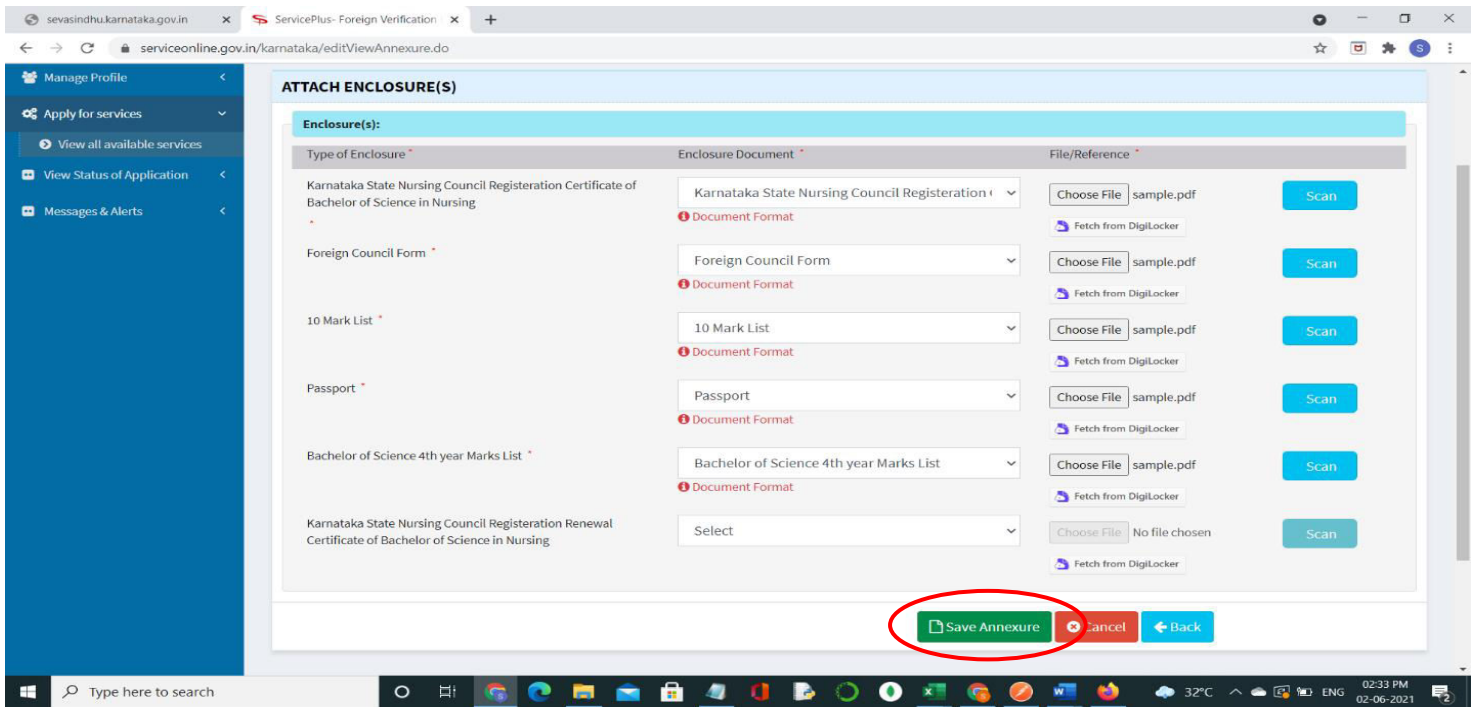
sevasindhu.karnataka.gov.in ×
ServicePlus- Foreign Verification ×
+
serviceonline.gov.in/karnataka/editViewAnnexure.do

Manage Profile
Apply for services
View all available services
View Status of Application
Messages & Alerts

ATTACH ENCLOSURE(S)

Enclosure(s):

| Type of Enclosure * | Enclosure Document * | File/Reference * | |
|---|---|---|---|
| Karnataka State Nursing Council Registeration Certificate of Bachelor of Science in Nursing * | Karnataka State Nursing Council Registeration ( Document Format | Choose File sample.pdf Fetch from DigiLocker | Scan |
| Foreign Council Form * | Foreign Council Form Document Format | Choose File sample.pdf Fetch from DigiLocker | Scan |
| 10 Mark List * | 10 Mark List Document Format | Choose File sample.pdf Fetch from DigiLocker | Scan |
| Passport * | Passport Document Format | Choose File sample.pdf Fetch from DigiLocker | Scan |
| Bachelor of Science 4th year Marks List * | Bachelor of Science 4th year Marks List Document Format | Choose File sample.pdf Fetch from DigiLocker | Scan |
| Karnataka State Nursing Council Registeration Renewal Certificate of Bachelor of Science in Nursing | Select | Choose File No file chosen Fetch from DigiLocker | Scan |

Save Annexure Cancel Back

Type here to search
32°C ENG 02:33 PM 02-06-2021